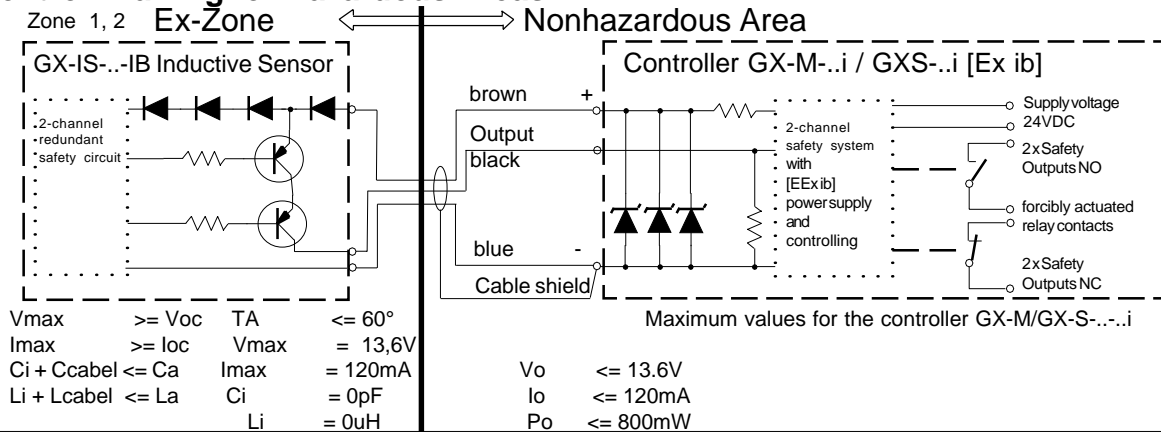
Zone 1, 2 Ex-Zone Nonhazardous Area

GX-IS-..-IB Inductive Sensor

2-channel redundant safety circuit

brown +
Output
black
blue -
Cable shield

Controller GX-M-..i / GXS-..i [Ex ib]

2-channel safety system with [EExib] powersupply and controlling

Supplyvoltage 24VDC
2xSafety Outputs NO
forcibly actuated relay contacts
2xSafety Outputs NC

Vmax >= Voc TA <= 60°
Imax >= Ioc Vmax = 13,6V
Ci + Ccabel <= Ca Imax = 120mA
Li + Lcabel <= La Ci = 0pF
Li = 0uH

Maximum values for the controller GX-M/GX-S-..-..i

Vo <= 13.6V
Io <= 120mA
Po <= 800mW